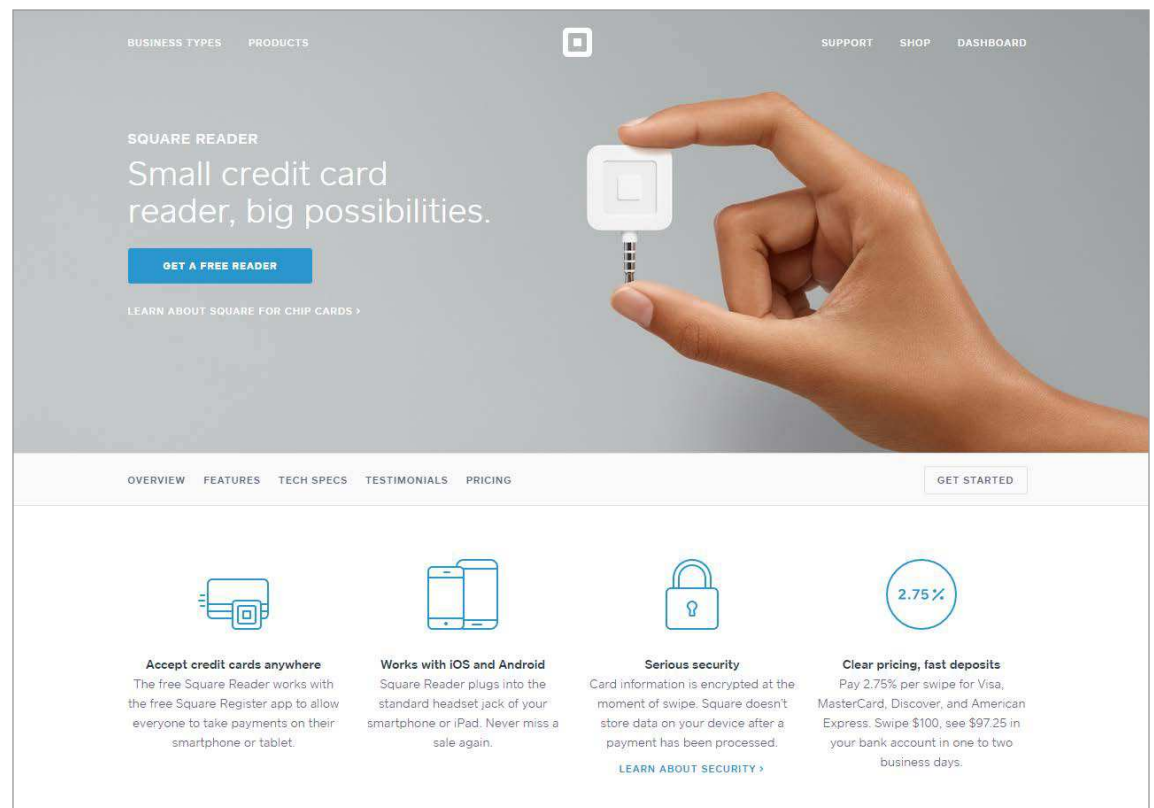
BUSINESS TYPES PRODUCTS

SUPPORT SHOP DASHBOARD

SQUARE READER

Small credit card reader, big possibilities.

GET A FREE READER

LEARN ABOUT SQUARE FOR CHIP CARDS ›

OVERVIEW FEATURES TECH SPECS TESTIMONIALS PRICING

GET STARTED

2.75%

Accept credit cards anywhere
The free Square Reader works with the free Square Register app to allow everyone to take payments on their smartphone or tablet.

Works with iOS and Android
Square Reader plugs into the standard headset jack of your smartphone or iPad. Never miss a sale again.

Serious security
Card information is encrypted at the moment of swipe. Square doesn't store data on your device after a payment has been processed.
LEARN ABOUT SECURITY ›

Clear pricing, fast deposits
Pay 2.75% per swipe for Visa, MasterCard, Discover, and American Express. Swipe $100, see $97.25 in your bank account in one to two business days.